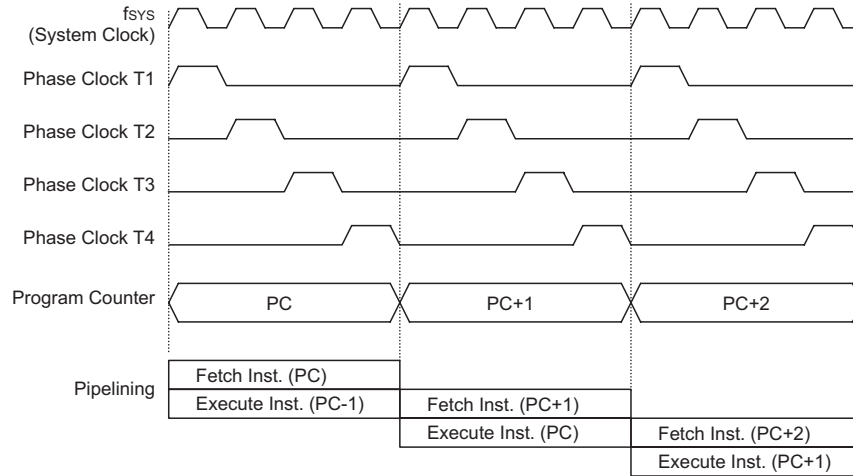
$f_{SYS}$ (System Clock)

Phase Clock T1

Phase Clock T2

Phase Clock T3

Phase Clock T4

Program Counter

PC

PC+1

PC+2

Pipelining

Fetch Inst. (PC)

Execute Inst. (PC-1)

Fetch Inst. (PC+1)

Execute Inst. (PC)

Fetch Inst. (PC+2)

Execute Inst. (PC+1)